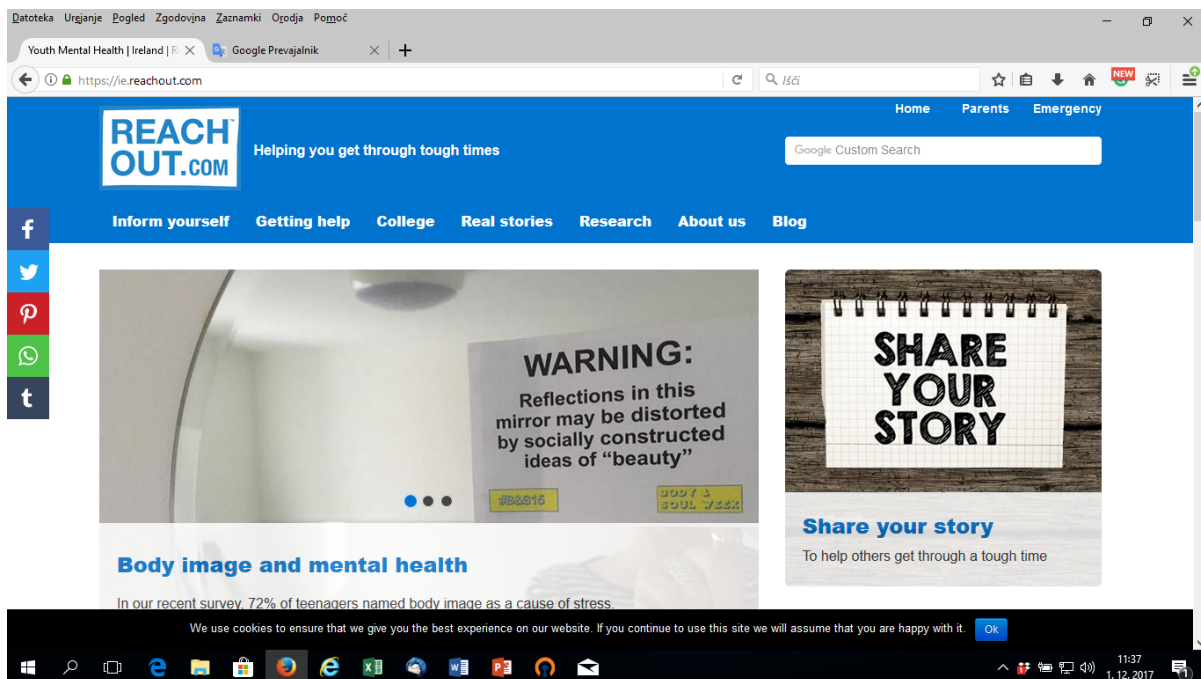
Datoteka Urejanje Pogled Zgodovina Zaznamki Orodja Pomoč

Youth Mental Health | Ireland | R
Google Prevajalnik

https://ie.reachout.com

Išči

NEW

Home Parents Emergency

REACH OUT.COM

Helping you get through tough times

Google Custom Search

Inform yourself Getting help College Real stories Research About us Blog

WARNING:
Reflections in this mirror may be distorted by socially constructed ideas of "beauty"

#B&S16

BODY & SOUL WEEK

Body image and mental health

In our recent survey, 72% of teenagers named body image as a cause of stress.

SHARE YOUR STORY

Share your story

To help others get through a tough time

We use cookies to ensure that we give you the best experience on our website. If you continue to use this site we will assume that you are happy with it. Ok

11:37
1. 12. 2017